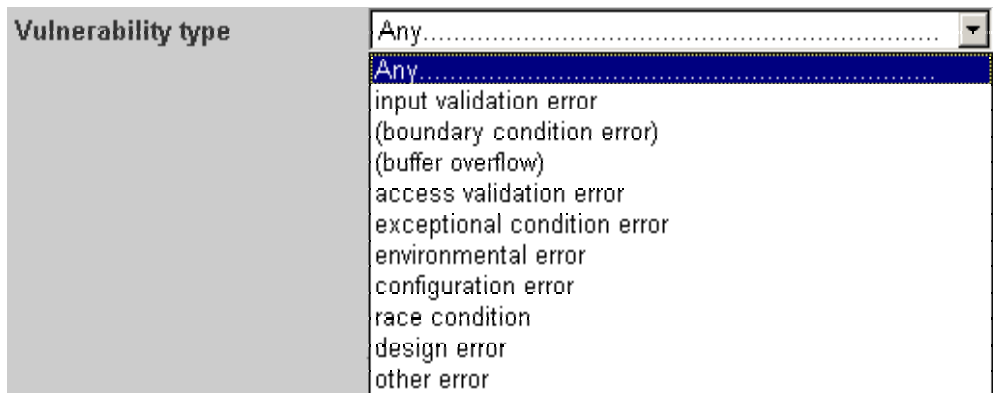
Vulnerability type

Any..........................................................

Any..........................................................
input validation error
(boundary condition error)
(buffer overflow)
access validation error
exceptional condition error
environmental error
configuration error
race condition
design error
other error